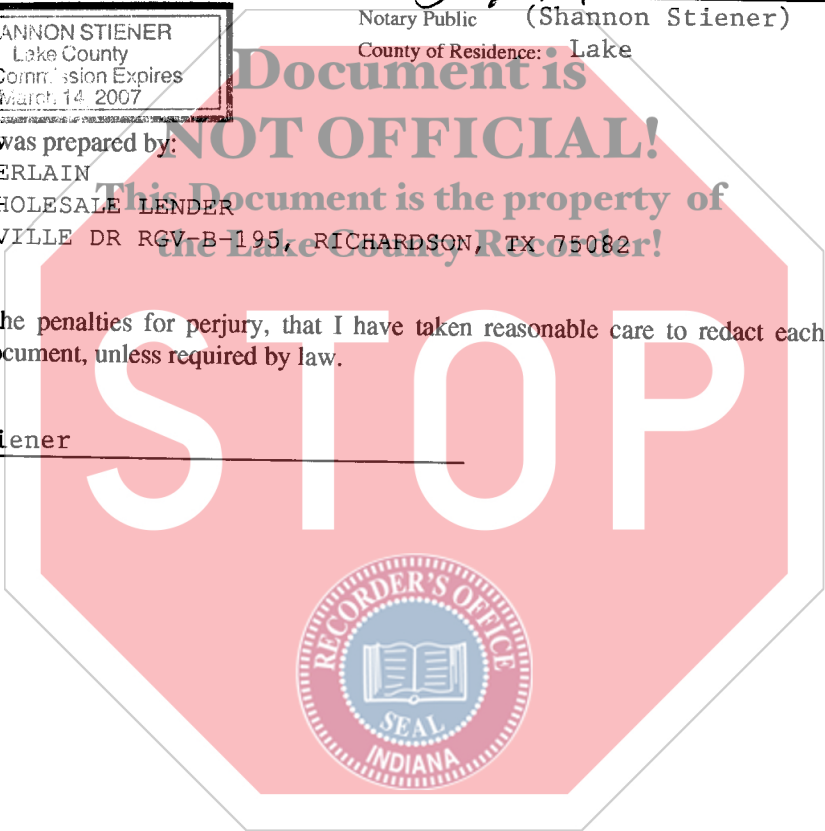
ANNON STIENER
Lake County
Commission Expires
March 14 2007

Notary Public (Shannon Stiener)
County of Residence: Lake

Document is NOT OFFICIAL!
This Document is the property of the Lake County Recorder!

was prepared by:
ERLAIN
HOLESALE LENDER
VILLE DR RGV-B-195, RICHARDSON, TX 75082

he penalties for perjury, that I have taken reasonable care to redact each ocument, unless required by law.

iener

STOP

RECORDER'S OFFICE
SEAL
INDIANA